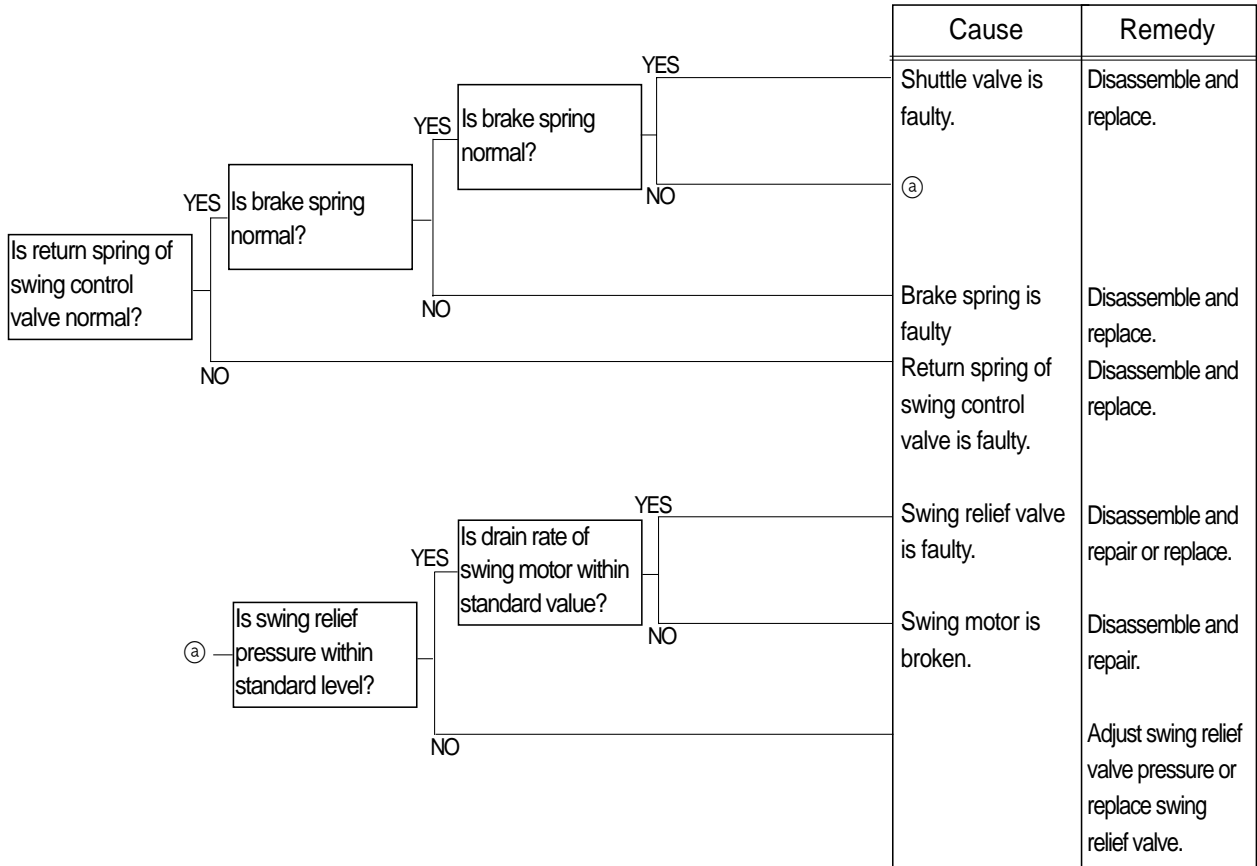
| Cause | Remedy |
|---|---|
| Shuttle valve is faulty. | Disassemble and replace. |
| ⓐ | |
| Brake spring is faulty | Disassemble and replace. |
| Return spring of swing control valve is faulty. | Disassemble and replace. |
| Swing relief valve is faulty. | Disassemble and repair or replace. |
| Swing motor is broken. | Disassemble and repair. |
| | Adjust swing relief valve pressure or replace swing relief valve. |

Is return spring of swing control valve normal?
YES
Is brake spring normal?
YES
Is brake spring normal?
YES
NO
NO
NO

ⓐ
Is swing relief pressure within standard level?
YES
Is drain rate of swing motor within standard value?
YES
NO
NO